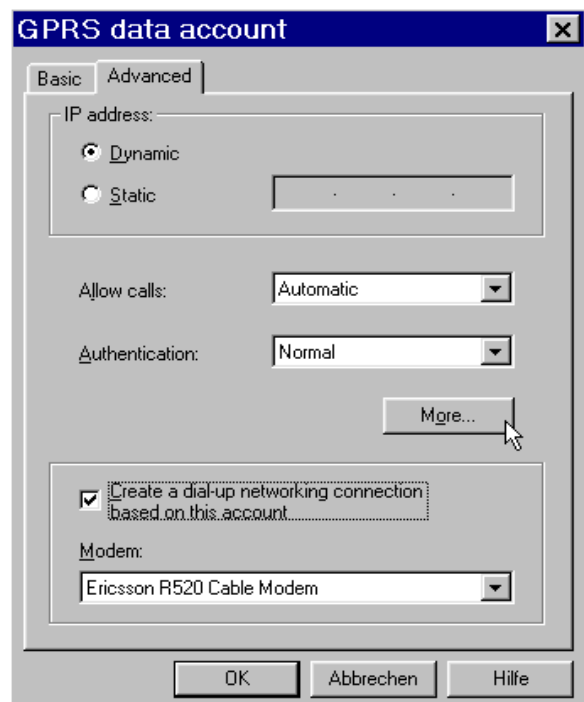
GPRS data account

Basic Advanced

IP address:

Dynamic

Static . . .

Allow calls: Automatic

Authentication: Normal

More...

Create a dial-up networking connection based on this account

Modem:

Ericsson R520 Cable Modem

OK Abbrechen Hilfe